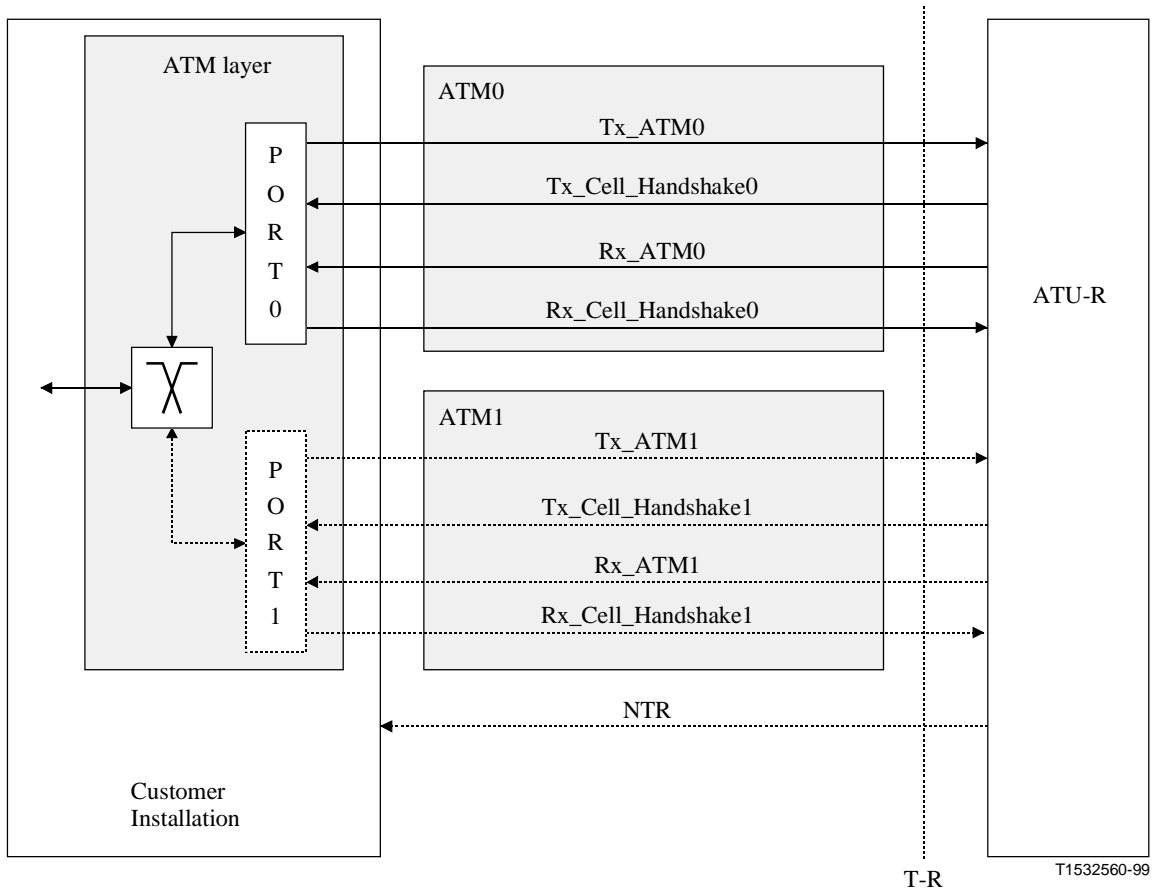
ATM layer

ATM0

Tx_ATM0

P
O
R
T
0

Tx_Cell_Handshake0

Rx_ATM0

Rx_Cell_Handshake0

ATU-R

ATM1

Tx_ATM1

P
O
R
T
1

Tx_Cell_Handshake1

Rx_ATM1

Rx_Cell_Handshake1

NTR

Customer Installation

T-R

T1532560-99